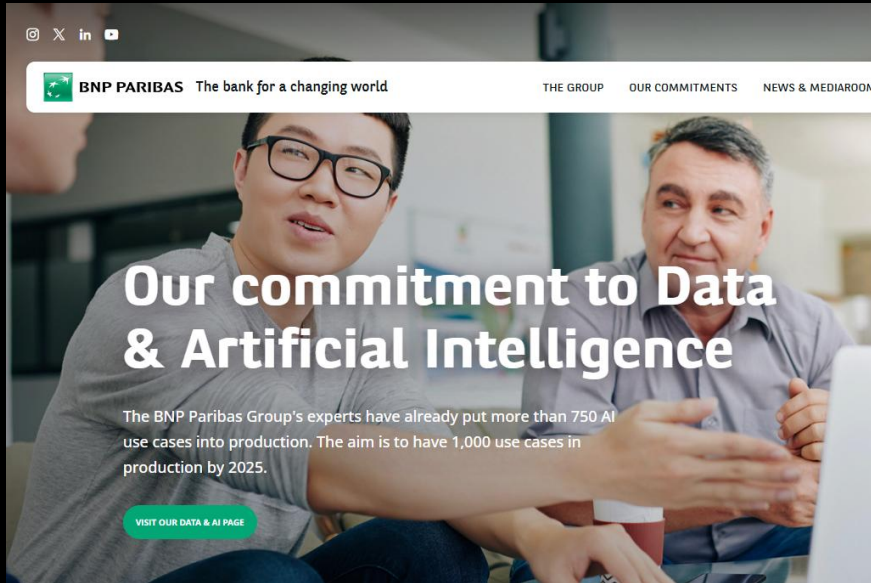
BNP PARIBAS The bank for a changing world

THE GROUP OUR COMMITMENTS NEWS & MEDIAROOM

Our commitment to Data & Artificial Intelligence

The BNP Paribas Group's experts have already put more than 750 AI use cases into production. The aim is to have 1,000 use cases in production by 2025.

VISIT OUR DATA & AI PAGE